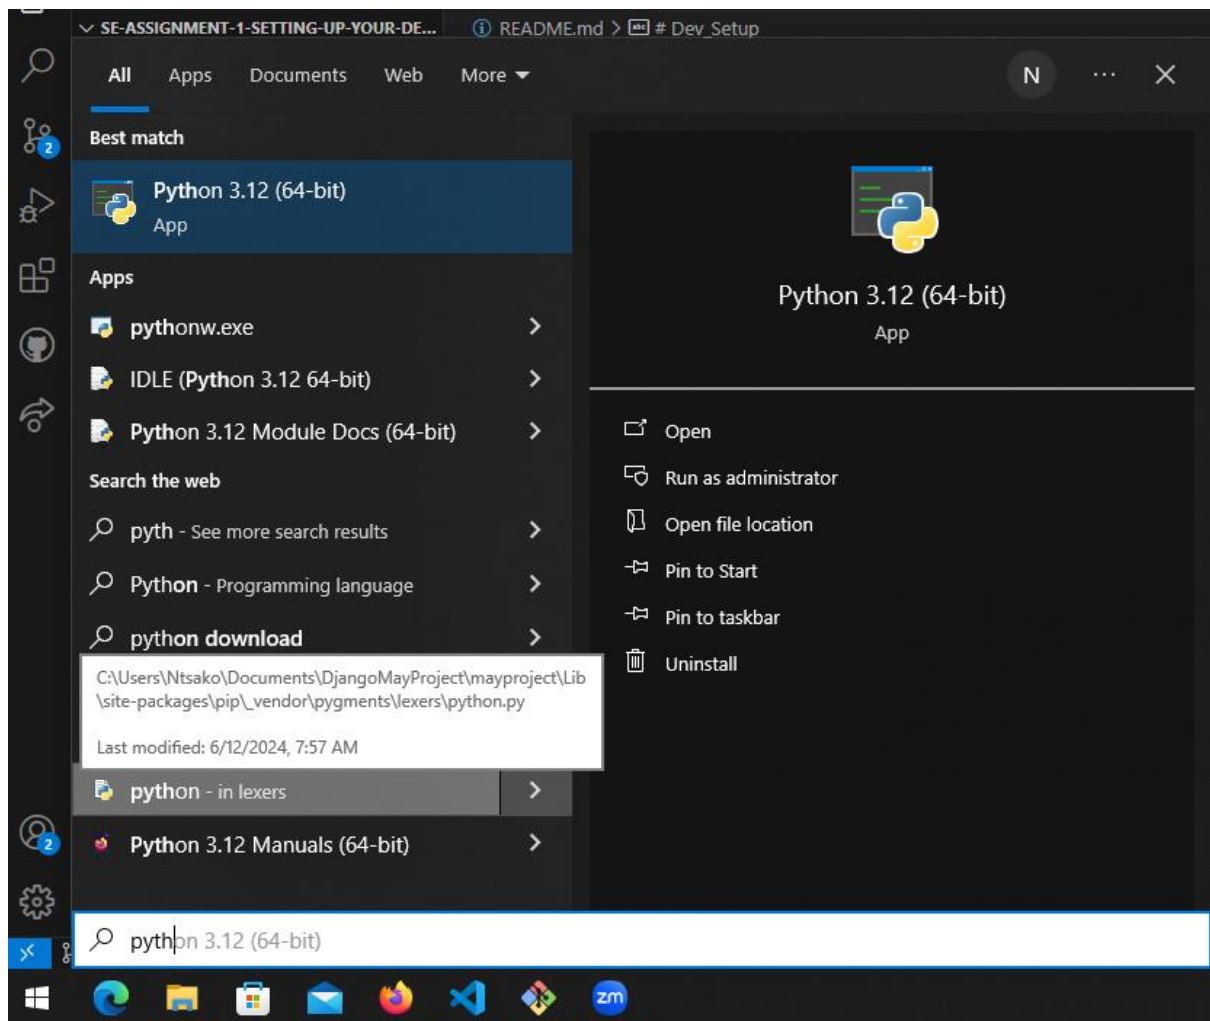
SE-ASSIGNMENT-1-SETTING-UP-YOUR-DE... README.md > # Dev_Setup

All Apps Documents Web More

N ··· ✕

Best match

Python 3.12 (64-bit)
App

Apps

pythonw.exe

IDLE (Python 3.12 64-bit)

Python 3.12 Module Docs (64-bit)

Search the web

pyth - See more search results

Python - Programming language

python download

C:\Users\Ntsako\Documents\DjangoMayProject\mayproject\Lib\site-packages\pip\_vendor\pygments\lexers\python.py

Last modified: 6/12/2024, 7:57 AM

python - in lexers

Python 3.12 Manuals (64-bit)

Python 3.12 (64-bit)
App

Open

Run as administrator

Open file location

Pin to Start

Pin to taskbar

Uninstall

python 3.12 (64-bit)

2

2

zm